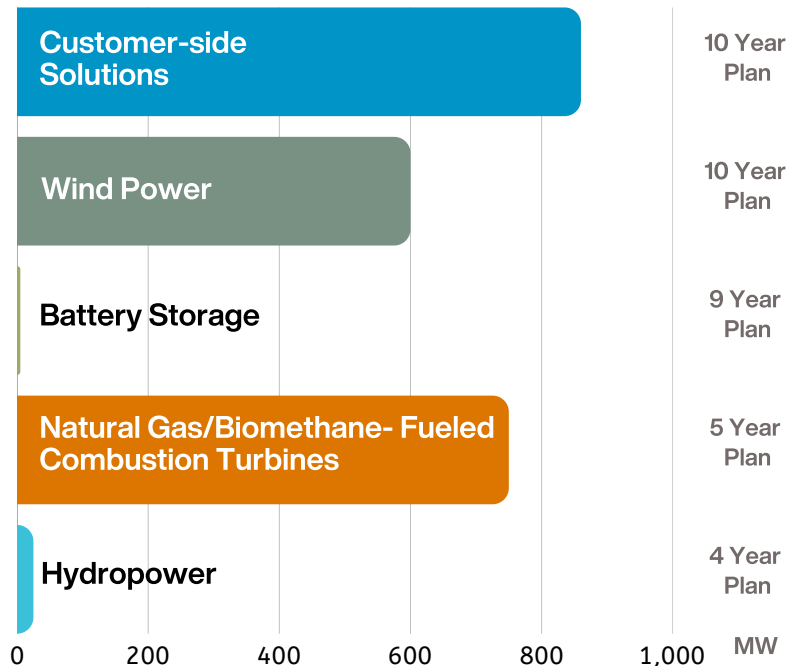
Customer-side Solutions
10 Year Plan

Wind Power
10 Year Plan

Battery Storage
9 Year Plan

Natural Gas/Biomethane- Fueled Combustion Turbines
5 Year Plan

Hydropower
4 Year Plan

0
200
400
600
800
1,000
MW